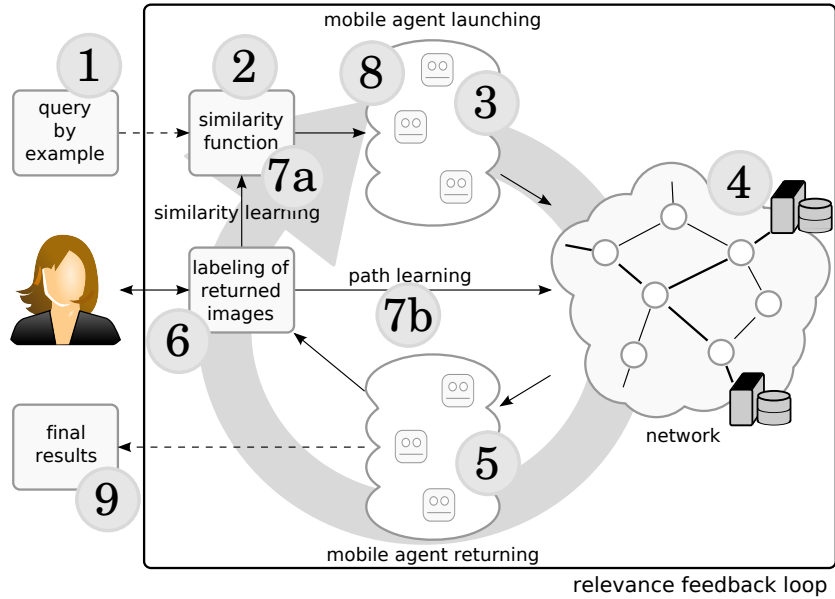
mobile agent launching

1

query by example

2

similarity function

8

3

7a

similarity learning

4

labeling of returned images

path learning

7b

6

network

final results

5

9

mobile agent returning

relevance feedback loop